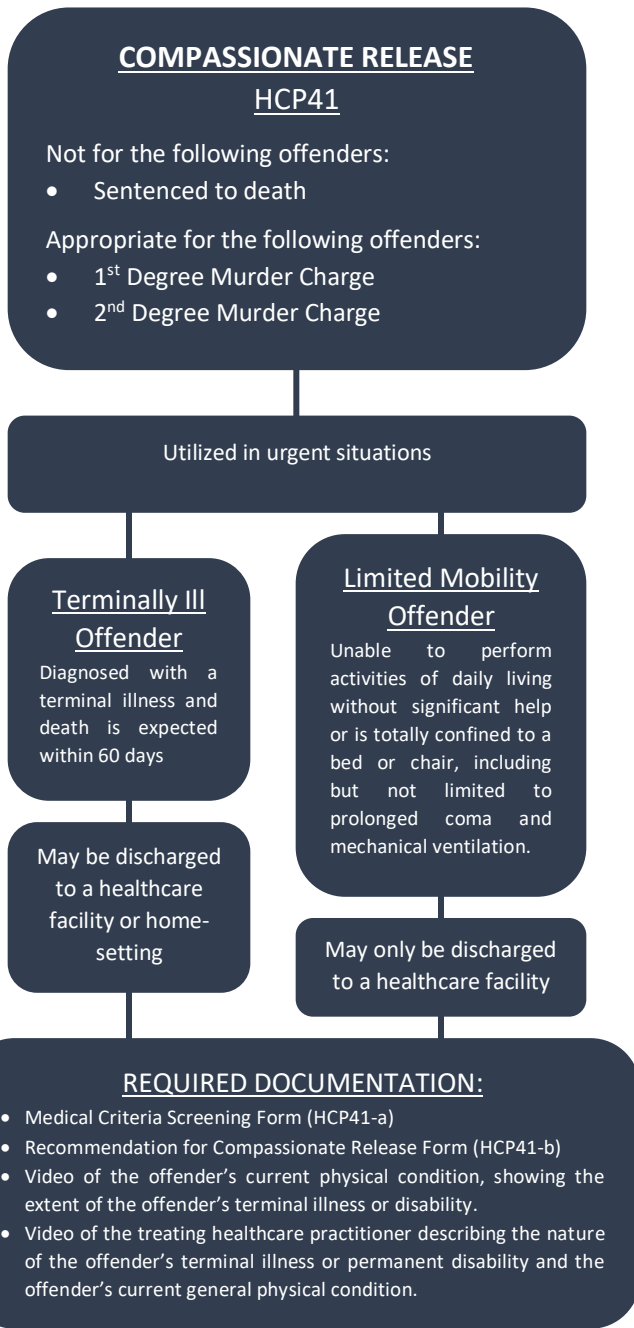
**COMPASSIONATE RELEASE**
HCP41

Not for the following offenders:
- Sentenced to death

Appropriate for the following offenders:
- 1$^{st}$ Degree Murder Charge
- 2$^{nd}$ Degree Murder Charge

Utilized in urgent situations

Terminally Ill Offender
Diagnosed with a terminal illness and death is expected within 60 days

May be discharged to a healthcare facility or home-setting

Limited Mobility Offender
Unable to perform activities of daily living without significant help or is totally confined to a bed or chair, including but not limited to prolonged coma and mechanical ventilation.

May only be discharged to a healthcare facility

REQUIRED DOCUMENTATION:
- Medical Criteria Screening Form (HCP41-a)
- Recommendation for Compassionate Release Form (HCP41-b)
- Video of the offender's current physical condition, showing the extent of the offender's terminal illness or disability.
- Video of the treating healthcare practitioner describing the nature of the offender's terminal illness or permanent disability and the offender's current general physical condition.